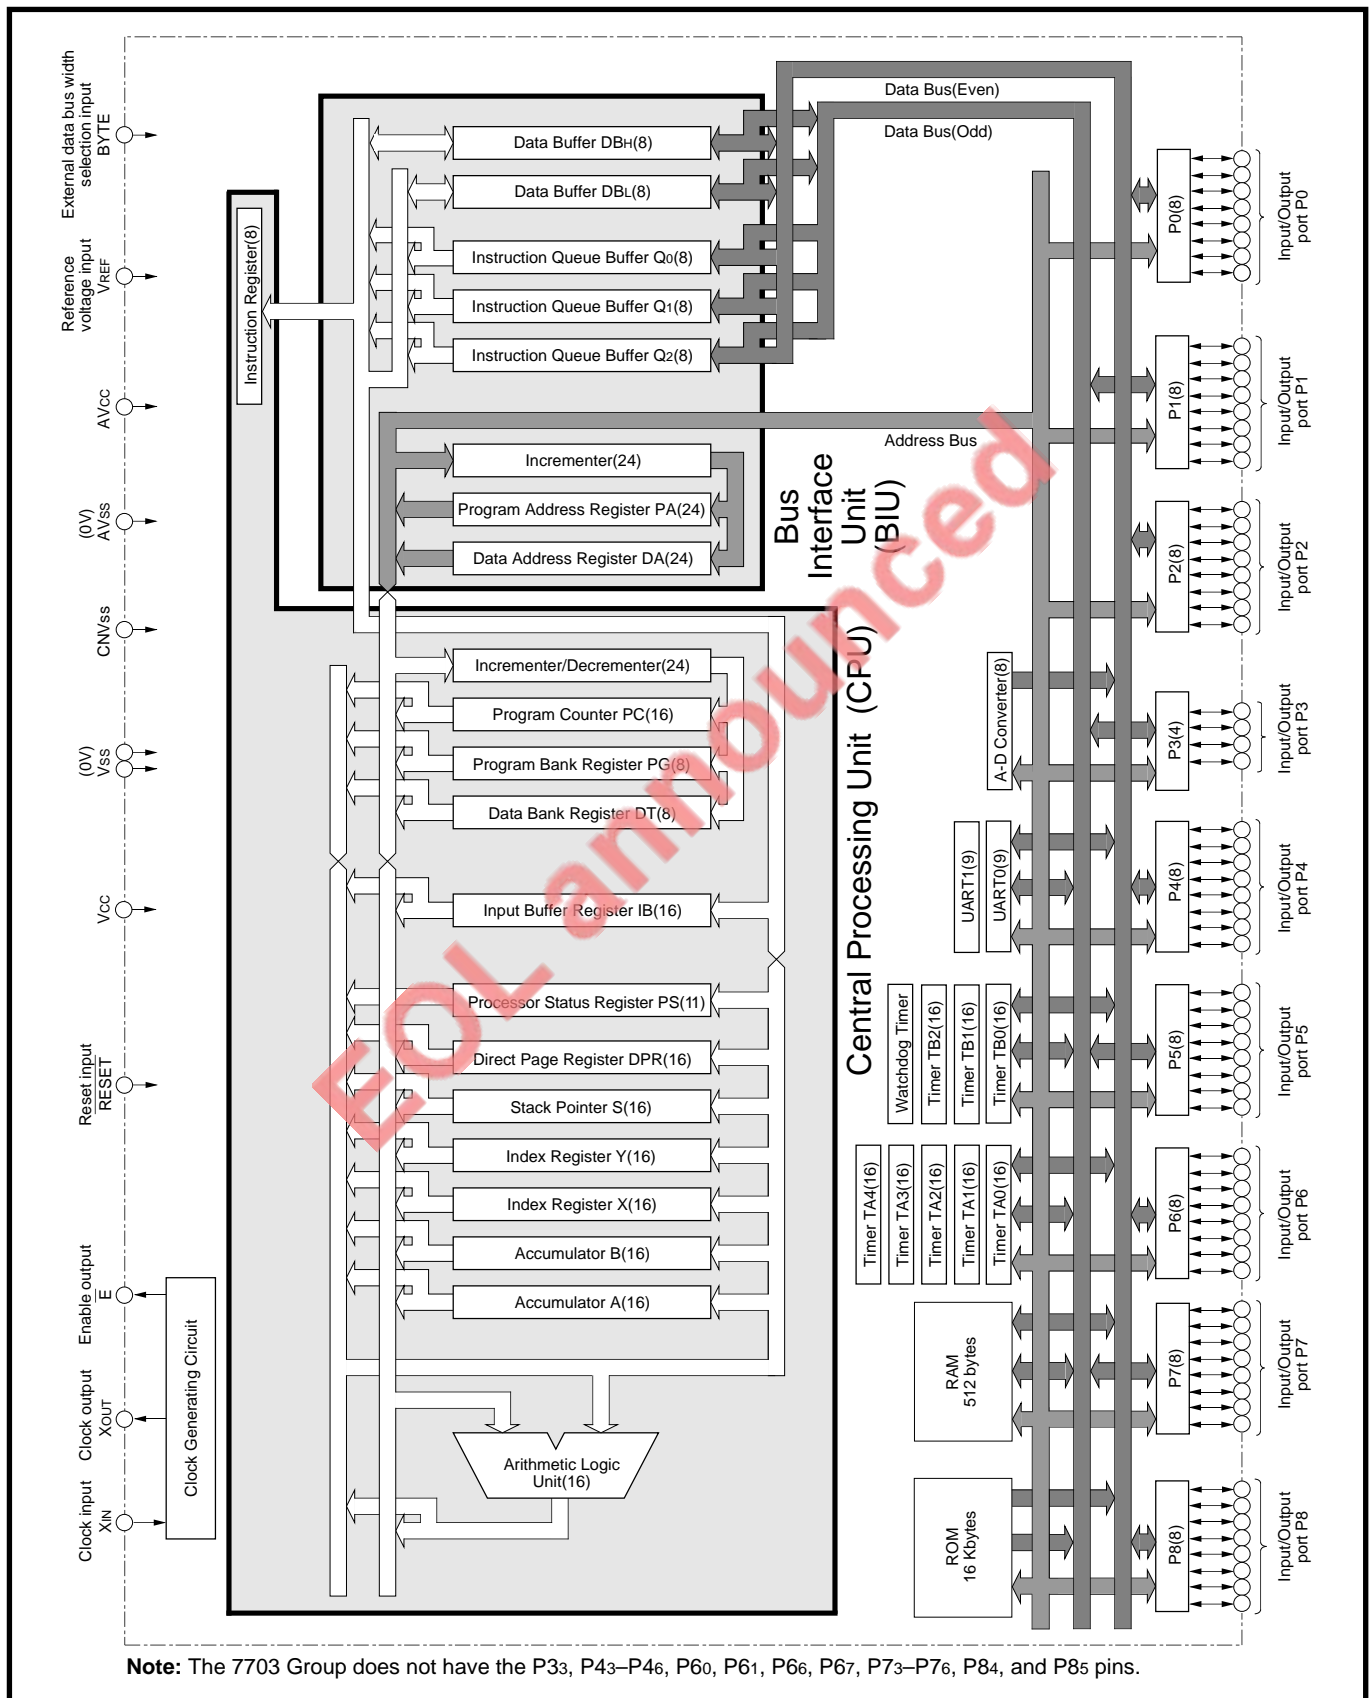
External data bus width selection input BYTE

Reference voltage input VREF

AVCC

(0V) AVSS

CNVSS

(0V) VSS

VCC

Reset input RESET

Enable output E

Clock output XOUT

Clock input XIN

Clock Generating Circuit

Instruction Register(8)

Data Buffer DBH(8)

Data Buffer DBL(8)

Instruction Queue Buffer Q0(8)

Instruction Queue Buffer Q1(8)

Instruction Queue Buffer Q2(8)

Incrementer(24)

Program Address Register PA(24)

Data Address Register DA(24)

Data Bus(Even)

Data Bus(Odd)

Address Bus

Bus Interface Unit (BIU)

Incrementer/Decrementer(24)

Program Counter PC(16)

Program Bank Register PG(8)

Data Bank Register DT(8)

Input Buffer Register IB(16)

Processor Status Register PS(11)

Direct Page Register DPR(16)

Stack Pointer S(16)

Index Register Y(16)

Index Register X(16)

Accumulator B(16)

Accumulator A(16)

Arithmetic Logic Unit(16)

Central Processing Unit (CPU)

EOL announced

A-D Converter(8)

UART1(9)

UART0(9)

Watchdog Timer

Timer TB2(16)

Timer TB1(16)

Timer TB0(16)

Timer TA4(16)

Timer TA3(16)

Timer TA2(16)

Timer TA1(16)

Timer TA0(16)

RAM 512 bytes

ROM 16 Kbytes

P0(8)

Input/Output port P0

P1(8)

Input/Output port P1

P2(8)

Input/Output port P2

P3(4)

Input/Output port P3

P4(8)

Input/Output port P4

P5(8)

Input/Output port P5

P6(8)

Input/Output port P6

P7(8)

Input/Output port P7

P8(8)

Input/Output port P8

**Note:** The 7703 Group does not have the P33, P43–P46, P60, P61, P66, P67, P73–P76, P84, and P85 pins.